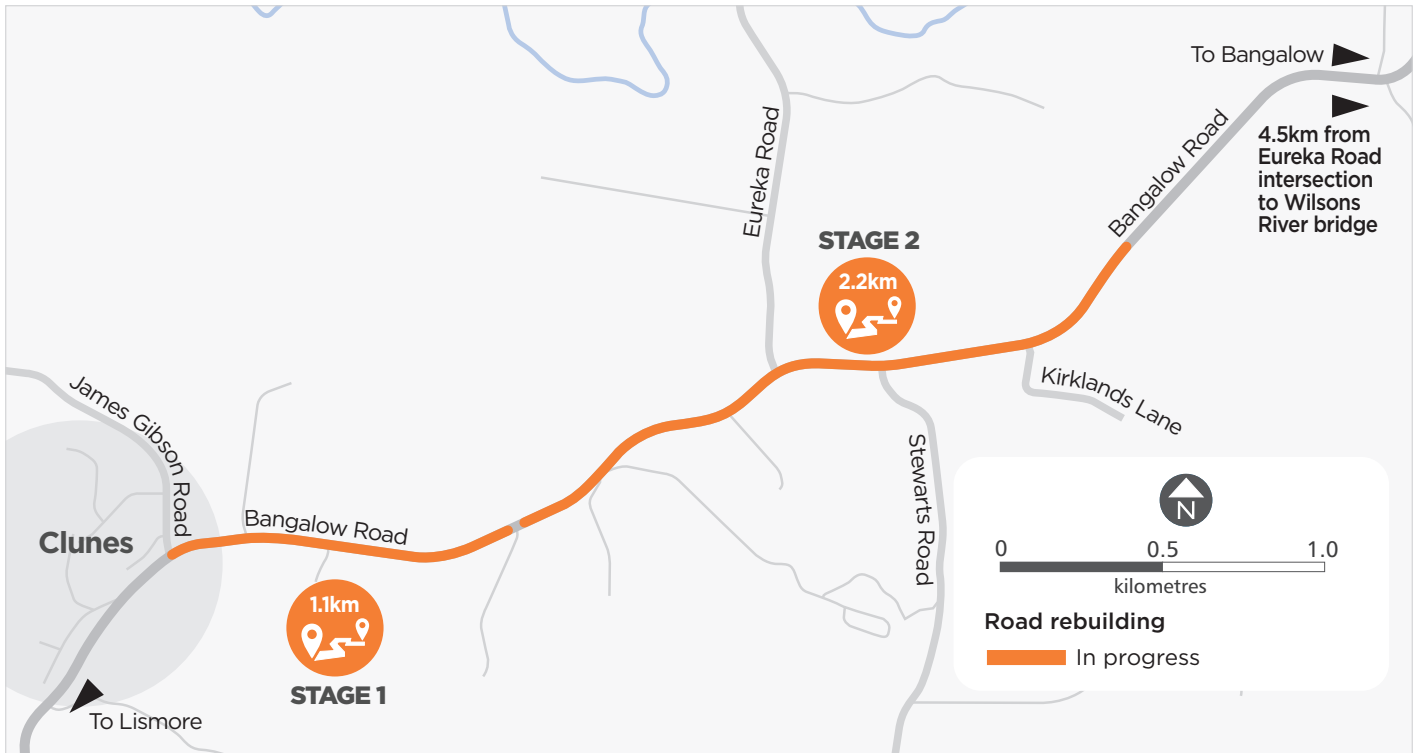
To Bangalow

4.5km from Eureka Road intersection to Wilsons River bridge

Bangalow Road

Eureka Road

STAGE 2

2.2km

Kirklands Lane

Stewarts Road

James Gibson Road

Clunes

Bangalow Road

1.1km

STAGE 1

To Lismore

N

0 0.5 1.0

kilometres

Road rebuilding

In progress